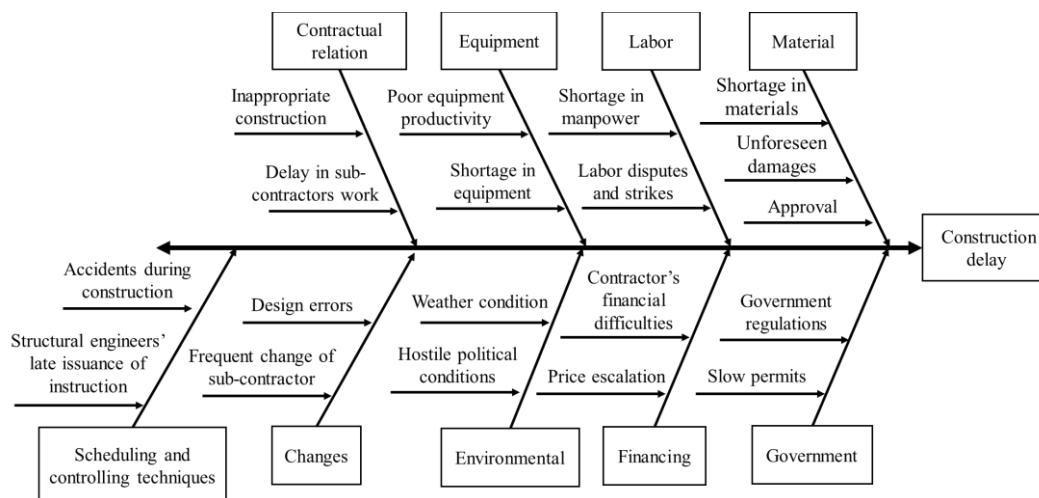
Contractual relation

Equipment

Labor

Material

Inappropriate construction

Delay in subcontractors work

Poor equipment productivity

Shortage in equipment

Shortage in manpower

Labor disputes and strikes

Shortage in materials

Unforeseen damages

Approval

Construction delay

Accidents during construction

Structural engineers' late issuance of instruction

Design errors

Frequent change of sub-contractor

Weather condition

Hostile political conditions

Contractor's financial difficulties

Price escalation

Government regulations

Slow permits

Scheduling and controlling techniques

Changes

Environmental

Financing

Government